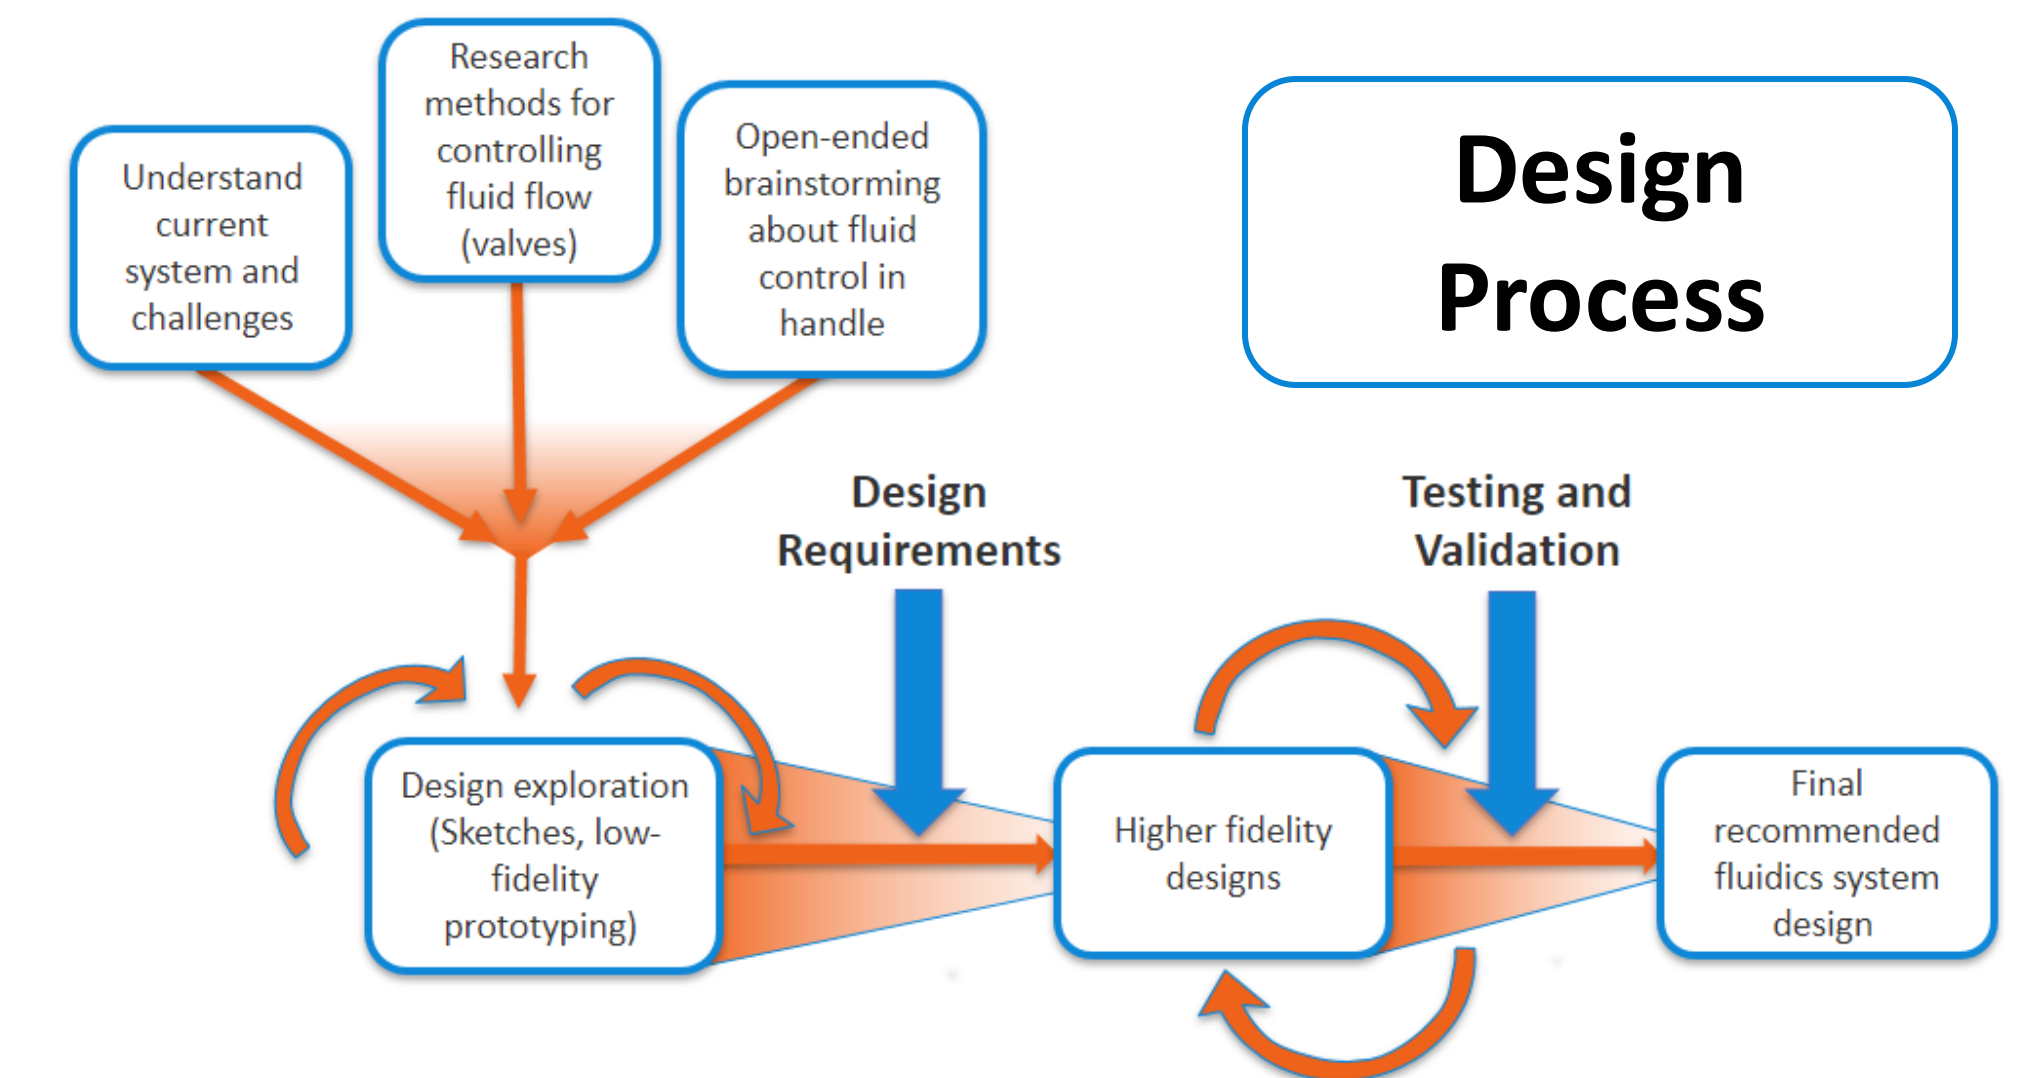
Understand current system and challenges

Research methods for controlling fluid flow (valves)

Open-ended brainstorming about fluid control in handle

Design Process

Design Requirements

Testing and Validation

Design exploration (Sketches, low-fidelity prototyping)

Higher fidelity designs

Final recommended fluidics system design